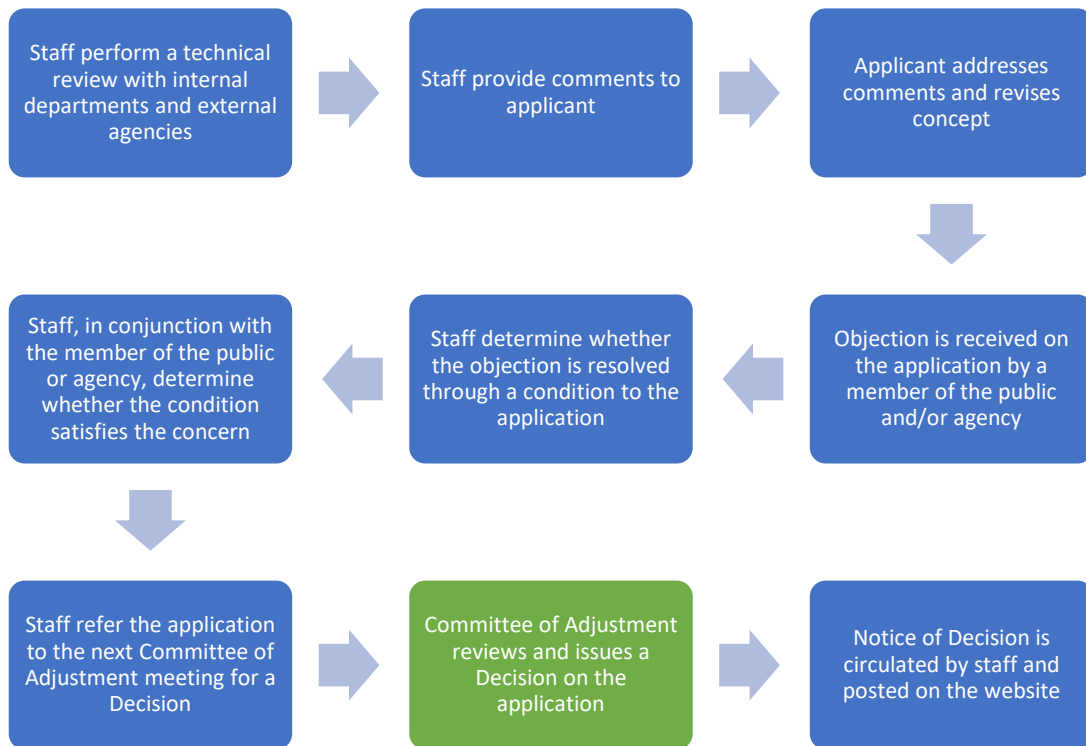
Staff perform a technical review with internal departments and external agencies

Staff provide comments to applicant

Applicant addresses comments and revises concept

Objection is received on the application by a member of the public and/or agency

Staff determine whether the objection is resolved through a condition to the application

Staff, in conjunction with the member of the public or agency, determine whether the condition satisfies the concern

Staff refer the application to the next Committee of Adjustment meeting for a Decision

Committee of Adjustment reviews and issues a Decision on the application

Notice of Decision is circulated by staff and posted on the website